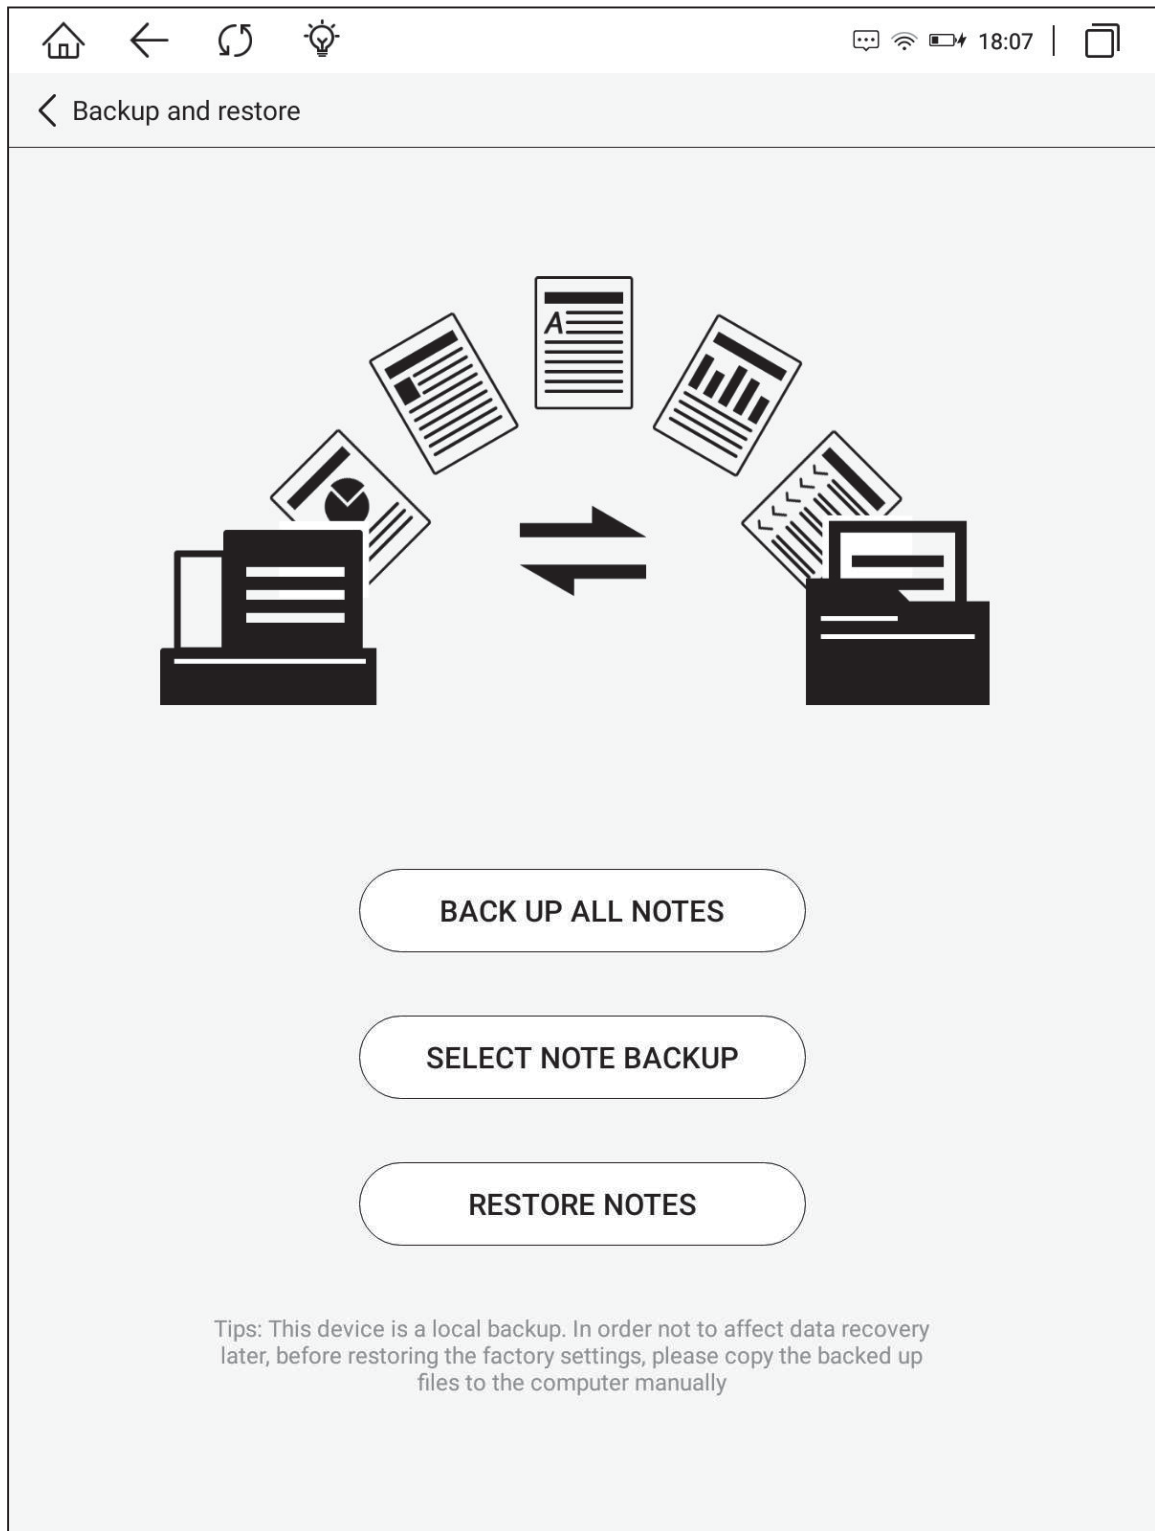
18:07

Backup and restore

A

BACK UP ALL NOTES

SELECT NOTE BACKUP

RESTORE NOTES

Tips: This device is a local backup. In order not to affect data recovery later, before restoring the factory settings, please copy the backed up files to the computer manually